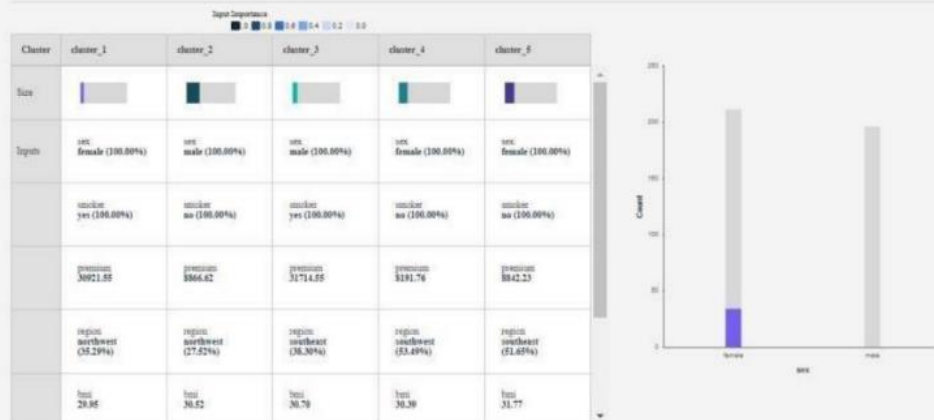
Input Importance
1.0 0.8 0.6 0.4 0.2 0.0

| Cluster | cluster_1 | cluster_2 | cluster_3 | cluster_4 | cluster_5 |
|---|---|---|---|---|---|
| Size | | | | | |
| Inputs | sex female (100.00%) | sex male (100.00%) | sex male (100.00%) | sex female (100.00%) | sex female (100.00%) |
| | smoker yes (100.00%) | smoker no (100.00%) | smoker yes (100.00%) | smoker no (100.00%) | smoker no (100.00%) |
| | premium 30921.55 | premium 8866.62 | premium 31714.55 | premium 8191.76 | premium 8842.23 |
| | region northwest (35.29%) | region northwest (27.52%) | region southeast (38.30%) | region southwest (53.49%) | region southeast (51.65%) |
| | bmi 29.95 | bmi 30.52 | bmi 30.70 | bmi 30.39 | bmi 31.77 |

250
200
150
100
50
0
Count
female
male
sex